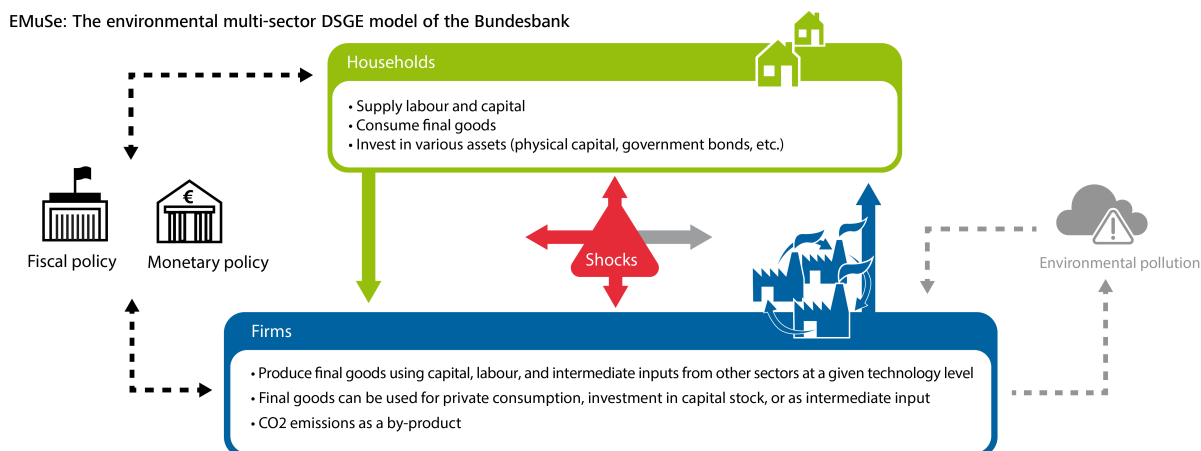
EMuSe: The environmental multi-sector DSGE model of the Bundesbank

Households

• Supply labour and capital
• Consume final goods
• Invest in various assets (physical capital, government bonds, etc.)

Fiscal policy

€

Monetary policy

Shocks

Environmental pollution

Firms

• Produce final goods using capital, labour, and intermediate inputs from other sectors at a given technology level
• Final goods can be used for private consumption, investment in capital stock, or as intermediate input
• CO2 emissions as a by-product